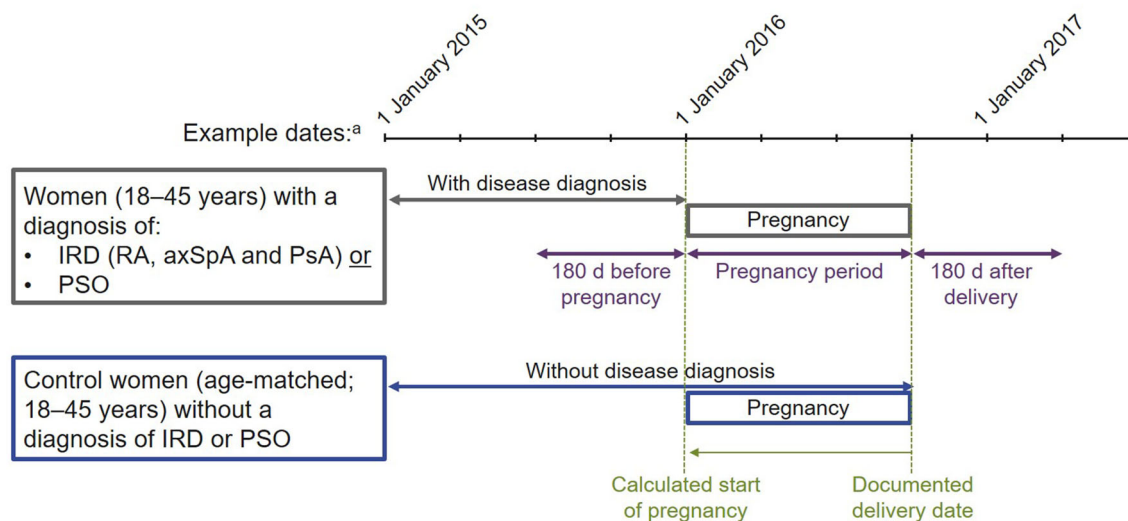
1 January 2015

1 January 2016

1 January 2017

Example dates:$^a$

Women (18–45 years) with a diagnosis of:
• IRD (RA, axSpA and PsA) or
• PSO

With disease diagnosis

Pregnancy

180 d before pregnancy

Pregnancy period

180 d after delivery

Control women (age-matched; 18–45 years) without a diagnosis of IRD or PSO

Without disease diagnosis

Pregnancy

Calculated start of pregnancy

Documented delivery date